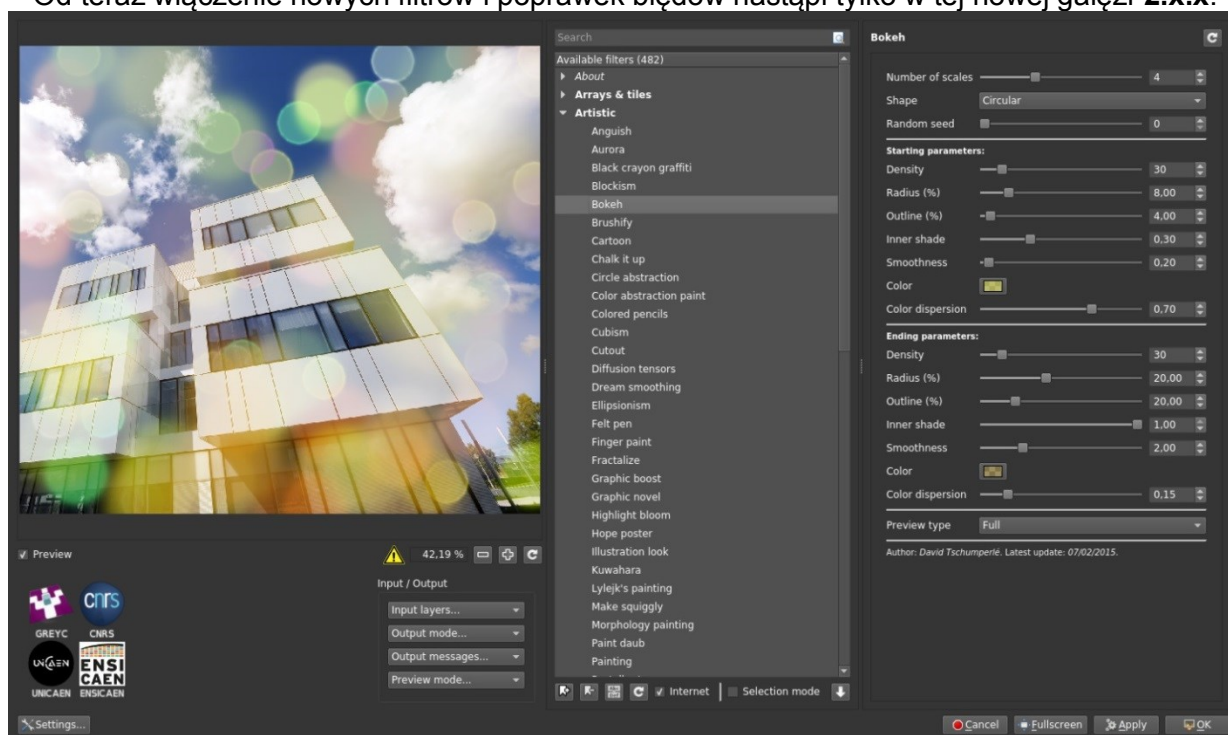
Od teraz włączenie nowych filtrów i poprawek błędów nastąpi tylko w tej nowej gałęzi **2.x.x**.

Search

Available filters (482)

About
Arrays & tiles
Artistic
Anguish
Aurora
Black crayon graffiti
Blockism
Bokeh
Brushify
Cartoon
Chalk it up
Circle abstraction
Color abstraction paint
Colored pencils
Cubism
Cutout
Diffusion tensors
Dream smoothing
Ellipsionism
Felt pen
Finger paint
Fractalize
Graphic boost
Graphic novel
Highlight bloom
Hope poster
Illustration look
Kuwahara
Lylejk's painting
Make squiggly
Morphology painting
Paint daub
Painting

Internet | Selection mode

Bokeh

Number of scales 4
Shape Circular
Random seed 0
Starting parameters:
Density 30
Radius (%) 8,00
Outline (%) 4,00
Inner shade 0,30
Smoothness 0,20
Color
Color dispersion 0,70
Ending parameters:
Density 30
Radius (%) 20,00
Outline (%) 20,00
Inner shade 1,00
Smoothness 2,00
Color
Color dispersion 0,15
Preview type Full

Author: David Tschumperlé. Latest update: 07/02/2015.

Preview
42,19 %

Input / Output
Input layers...
Output mode...
Output messages...
Preview mode...

GREYC CNRS
UNICAEN ENSICAEN

Settings...

Cancel Fullscreen Apply OK